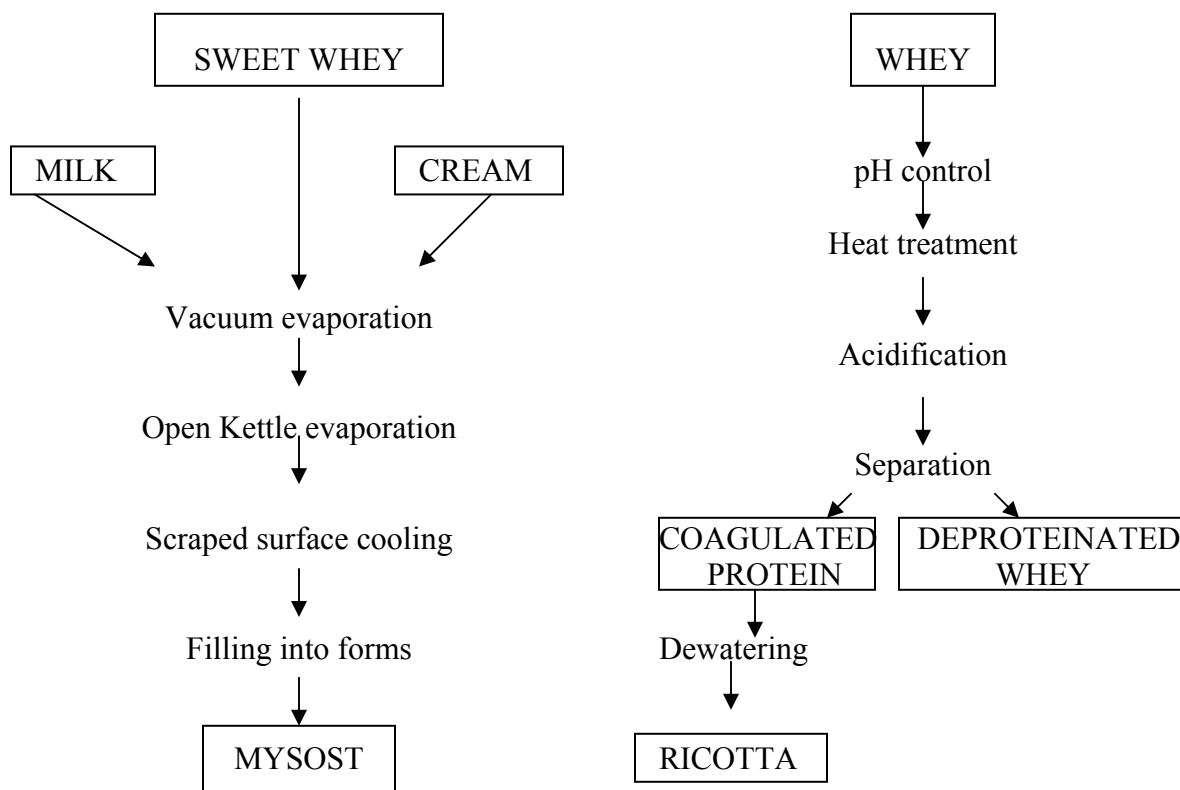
SWEET WHEY

MILK

CREAM

Vacuum evaporation

Open Kettle evaporation

Scraped surface cooling

Filling into forms

MYSOST

WHEY

pH control

Heat treatment

Acidification

Separation

COAGULATED PROTEIN

DEPROTEINATED WHEY

Dewatering

RICOTTA